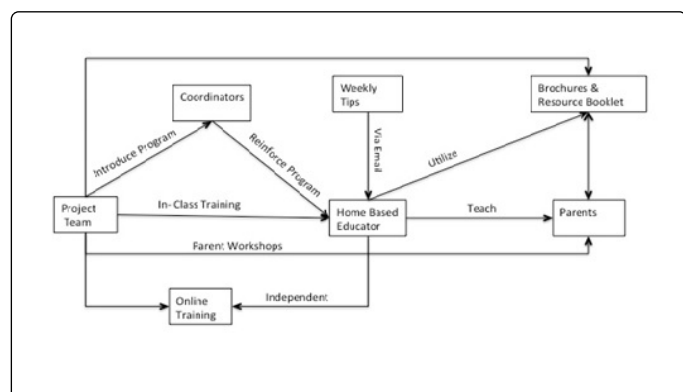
Weekly Tips

Brochures & Resource Booklet

Coordinators

Introduce Program

Reinforce Program

Via Email

Utilize

Project Team

In- Class Training

Home Based Educator

Teach

Parents

Parent Workshops

Online Training

Independent